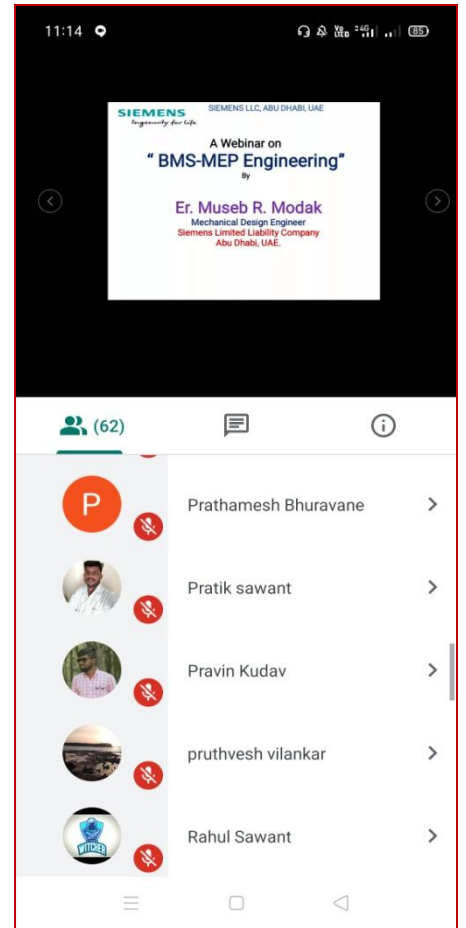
11:14

85

SIEMENS
Ingenuity for life

SIEMENS LLC, ABU DHABI, UAE

A Webinar on
" BMS-MEP Engineering"
By

Er. Museb R. Modak
Mechanical Design Engineer
Siemens Limited Liability Company
Abu Dhabi, UAE.

(62)

P

Prathamesh Bhuravane

Pratik sawant

Pravin Kudav

pruthvesh vilankar

Rahul Sawant